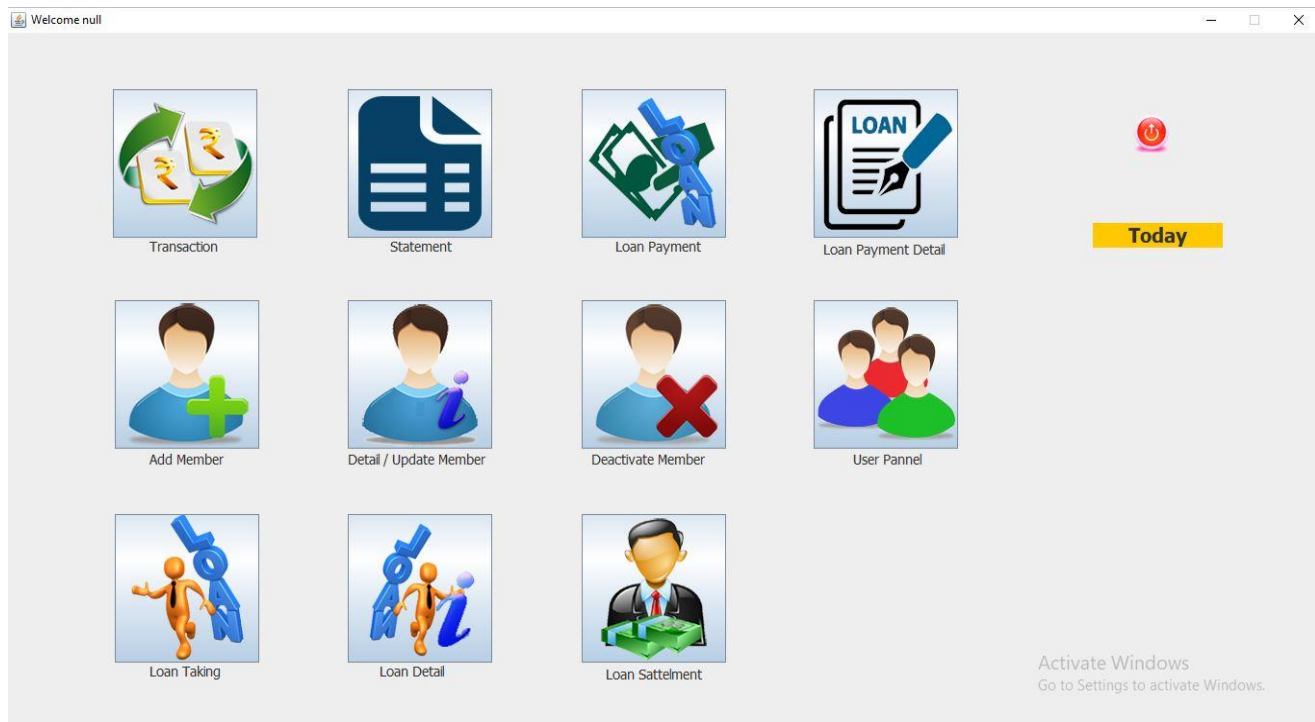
Welcome null

LOAN

Transaction

Statement

Loan Payment

Loan Payment Detail

Today

Add Member

Detail / Update Member

Deactivate Member

User Pannel

Loan Taking

Loan Detail

Loan Sattelment

Activate Windows
Go to Settings to activate Windows.